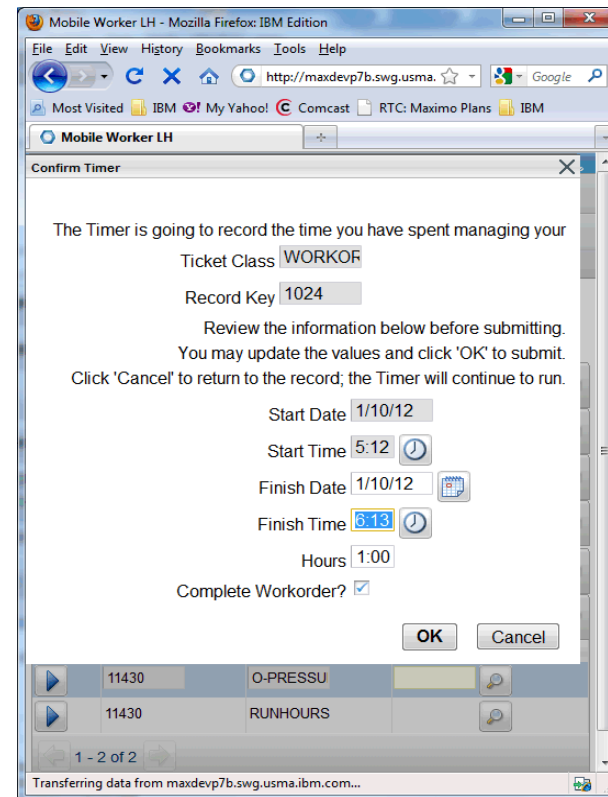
Mobile Worker LH - Mozilla Firefox: IBM Edition

File Edit View History Bookmarks Tools Help

http://maxdevp7b.swg.usma.

Google

Most Visited IBM My Yahoo! Comcast RTC: Maximo Plans IBM

Mobile Worker LH

Confirm Timer

The Timer is going to record the time you have spent managing your

Ticket Class WORKOR

Record Key 1024

Review the information below before submitting.

You may update the values and click 'OK' to submit.

Click 'Cancel' to return to the record; the Timer will continue to run.

Start Date 1/10/12

Start Time 5:12

Finish Date 1/10/12

Finish Time 6:13

Hours 1:00

Complete Workorder?

OK Cancel

11430 O-PRESSU

11430 RUNHOURS

1 - 2 of 2

Transferring data from maxdevp7b.swg.usma.ibm.com...